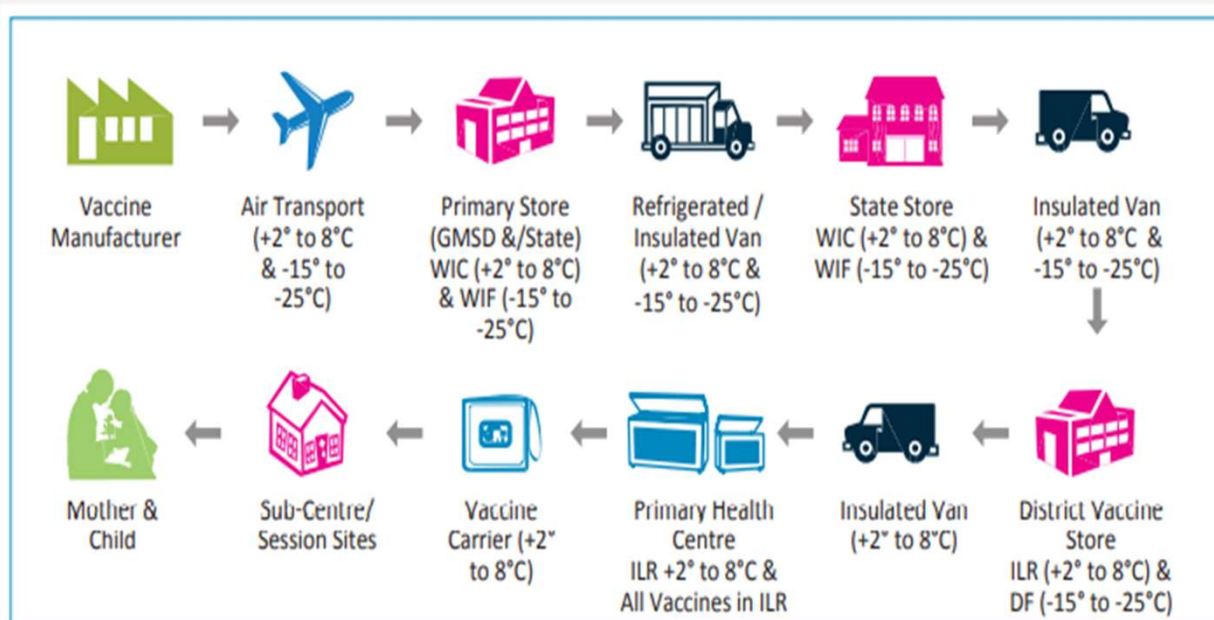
Vaccine Manufacturer

Air Transport (+2° to 8°C & -15° to -25°C)

Primary Store (GMSD &/State) WIC (+2° to 8°C) & WIF (-15° to -25°C)

Refrigerated / Insulated Van (+2° to 8°C & -15° to -25°C)

State Store WIC (+2° to 8°C) & WIF (-15° to -25°C)

Insulated Van (+2° to 8°C & -15° to -25°C)

District Vaccine Store ILR (+2° to 8°C) & DF (-15° to -25°C)

Insulated Van (+2° to 8°C)

Primary Health Centre ILR +2° to 8°C & All Vaccines in ILR

Vaccine Carrier (+2° to 8°C)

Sub-Centre/ Session Sites

Mother & Child